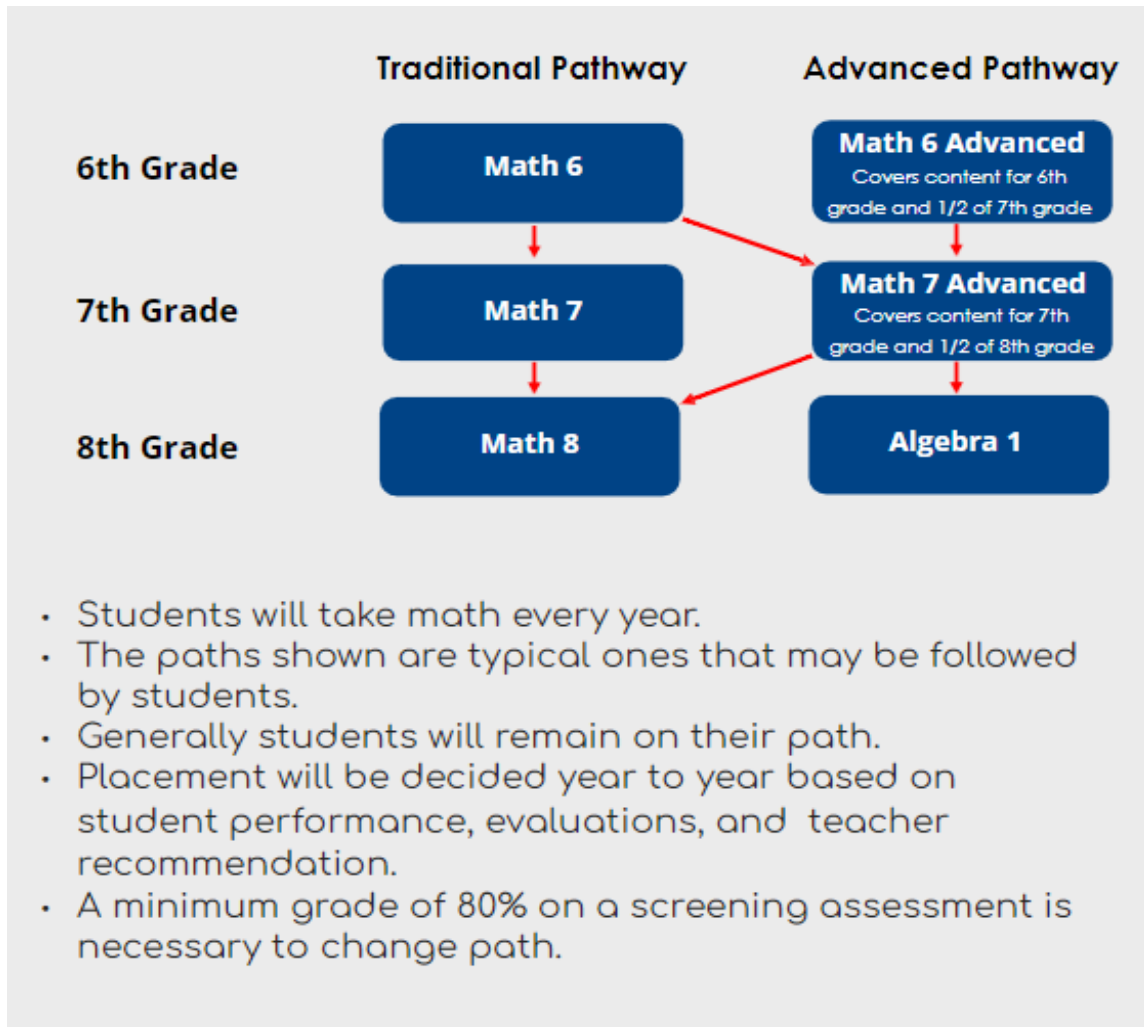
Traditional Pathway

Advanced Pathway

6th Grade

Math 6

Math 6 Advanced
Covers content for 6th grade and 1/2 of 7th grade

7th Grade

Math 7

Math 7 Advanced
Covers content for 7th grade and 1/2 of 8th grade

8th Grade

Math 8

Algebra 1

• Students will take math every year.
• The paths shown are typical ones that may be followed by students.
• Generally students will remain on their path.
• Placement will be decided year to year based on student performance, evaluations, and teacher recommendation.
• A minimum grade of 80% on a screening assessment is necessary to change path.